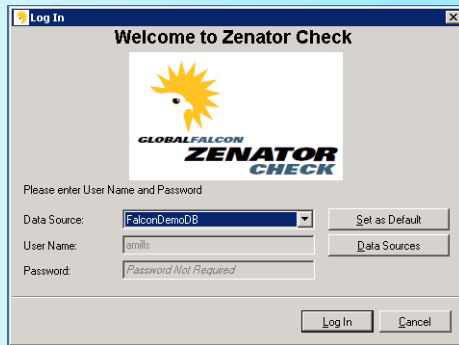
Log In

Welcome to Zenator Check

GLOBALFALCON
ZENATOR
CHECK

Please enter User Name and Password

Data Source: FalconDemoDB
Set as Default

User Name: amills
Data Sources

Password: Password Not Required

Log In
Cancel